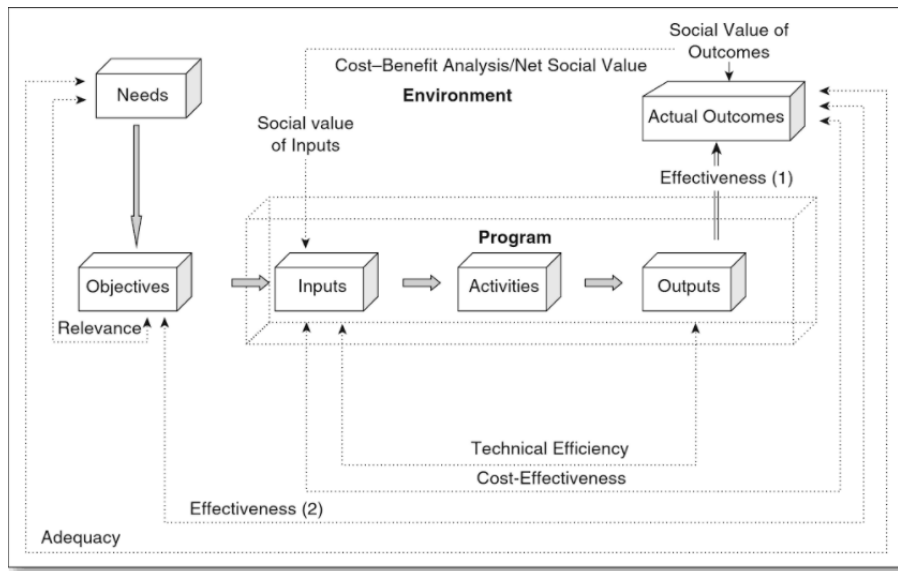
Social Value of Outcomes

Cost–Benefit Analysis/Net Social Value

Needs

Environment

Actual Outcomes

Social value of Inputs

Effectiveness (1)

Program

Objectives

Inputs

Activities

Outputs

Relevance

Technical Efficiency

Cost-Effectiveness

Effectiveness (2)

Adequacy